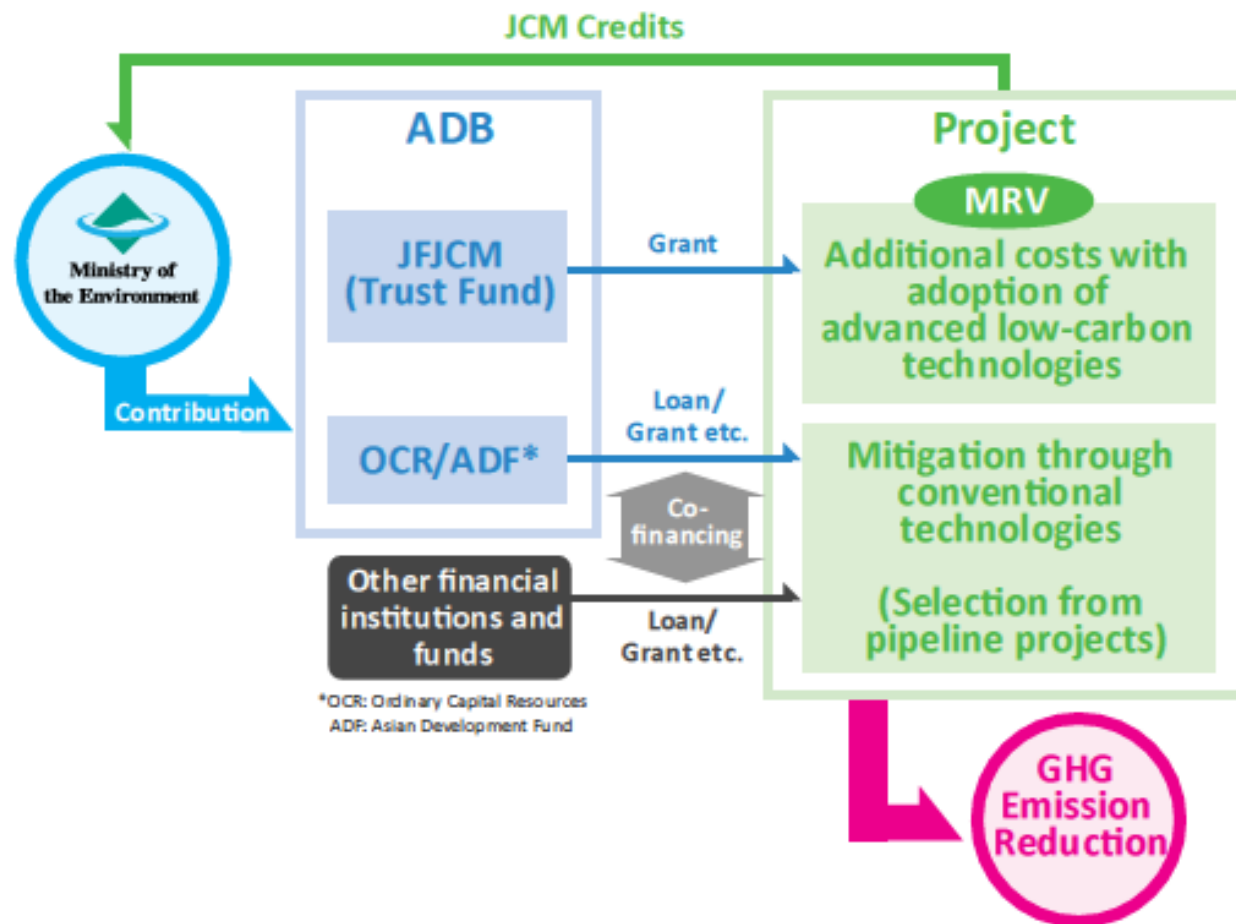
JCM Credits

Ministry of the Environment

Contribution

ADB

JFJCM (Trust Fund)

OCR/ADF*

Grant

Loan/ Grant etc.

Co-financing

Other financial institutions and funds

Loan/ Grant etc.

*OCR: Ordinary Capital Resources
ADF: Asian Development Fund

Project

MRV

Additional costs with adoption of advanced low-carbon technologies

Mitigation through conventional technologies

(Selection from pipeline projects)

GHG Emission Reduction